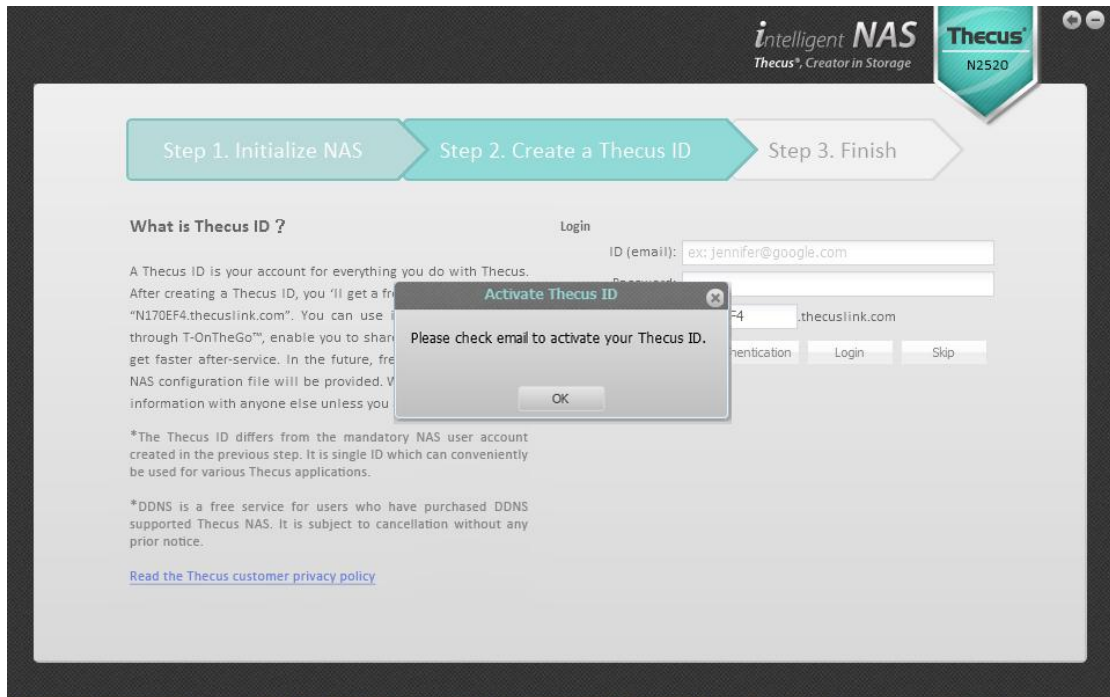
intelligent NAS
Thecus®, Creator in Storage

Thecus
N2520

Step 1. Initialize NAS
Step 2. Create a Thecus ID
Step 3. Finish

What is Thecus ID ?

A Thecus ID is your account for everything you do with Thecus. After creating a Thecus ID, you 'll get a fr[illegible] "N170EF4.thecuslink.com". You can use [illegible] through T-OnTheGo™, enable you to shar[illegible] get faster after-service. In the future, fre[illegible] NAS configuration file will be provided. W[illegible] information with anyone else unless you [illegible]

*The Thecus ID differs from the mandatory NAS user account created in the previous step. It is single ID which can conveniently be used for various Thecus applications.

*DDNS is a free service for users who have purchased DDNS supported Thecus NAS. It is subject to cancellation without any prior notice.

Read the Thecus customer privacy policy

Login
ID (email): ex: jennifer@google.com
P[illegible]
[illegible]F4 .thecuslink.com
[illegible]hentication Login Skip

Activate Thecus ID
Please check email to activate your Thecus ID.
OK